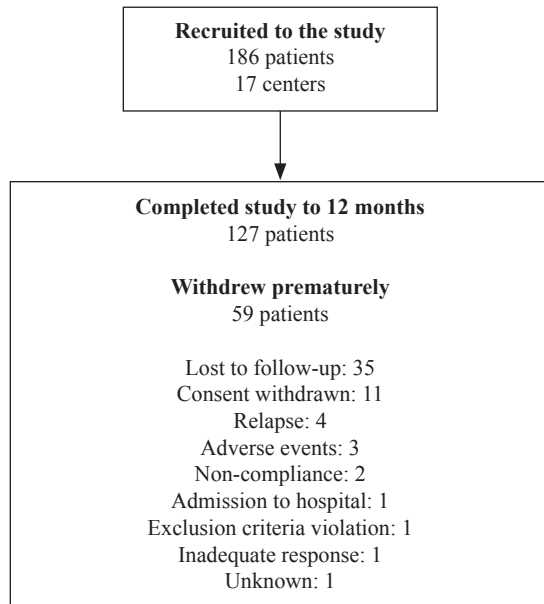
Recruited to the study
186 patients
17 centers

Completed study to 12 months
127 patients

Withdrew prematurely
59 patients

Lost to follow-up: 35
Consent withdrawn: 11
Relapse: 4
Adverse events: 3
Non-compliance: 2
Admission to hospital: 1
Exclusion criteria violation: 1
Inadequate response: 1
Unknown: 1